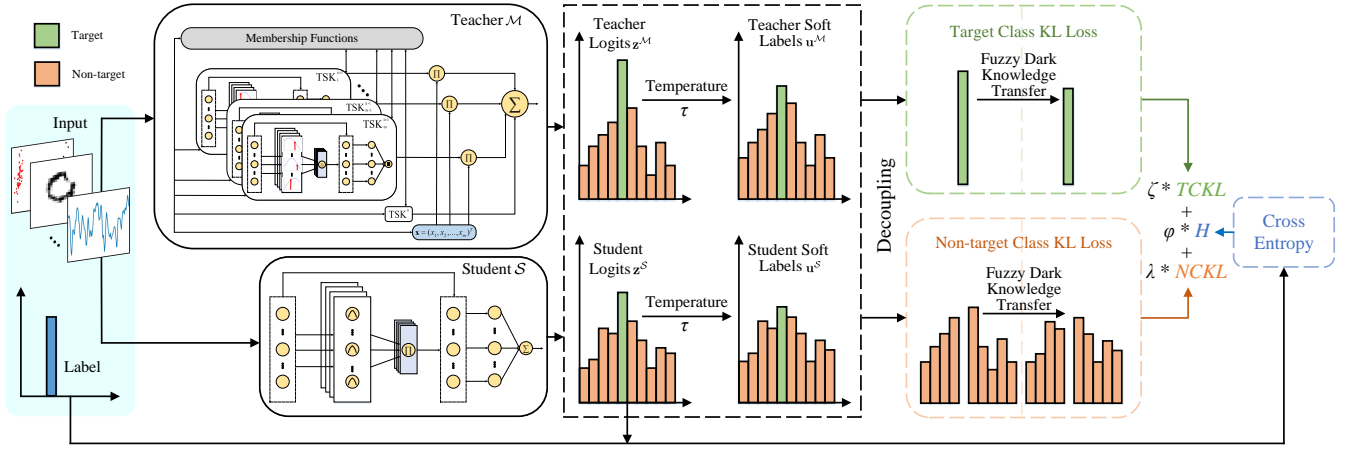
Target

Non-target

Input

Label

Teacher $\mathcal{M}$

Membership Functions

TSK

TSK

TSK

TSK

$\mathbf{x}=(x_1,x_2,\ldots,x_m)^T$

Student $\mathcal{S}$

Teacher Logits $\mathbf{z}^{\mathcal{M}}$

Temperature $\tau$

Teacher Soft Labels $\mathbf{u}^{\mathcal{M}}$

Student Logits $\mathbf{z}^{\mathcal{S}}$

Temperature $\tau$

Student Soft Labels $\mathbf{u}^{\mathcal{S}}$

Decoupling

Target Class KL Loss

Fuzzy Dark Knowledge Transfer

Non-target Class KL Loss

Fuzzy Dark Knowledge Transfer

$\zeta * TCKL$
+
$\varphi * H$
+
$\lambda * NCKL$

Cross Entropy